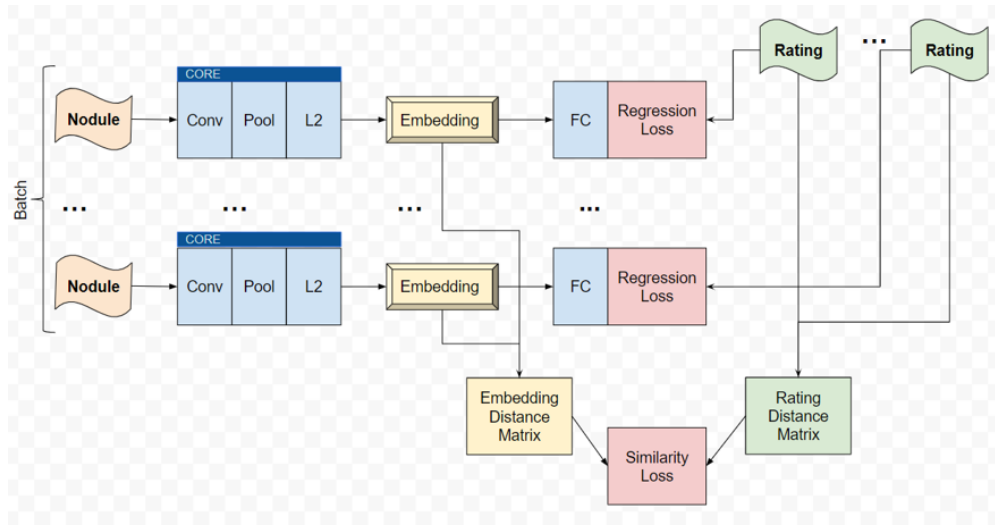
Rating

...

Rating

Batch

Nodule

CORE

Conv

Pool

L2

Embedding

FC

Regression Loss

...

...

...

...

Nodule

CORE

Conv

Pool

L2

Embedding

FC

Regression Loss

Embedding Distance Matrix

Rating Distance Matrix

Similarity Loss